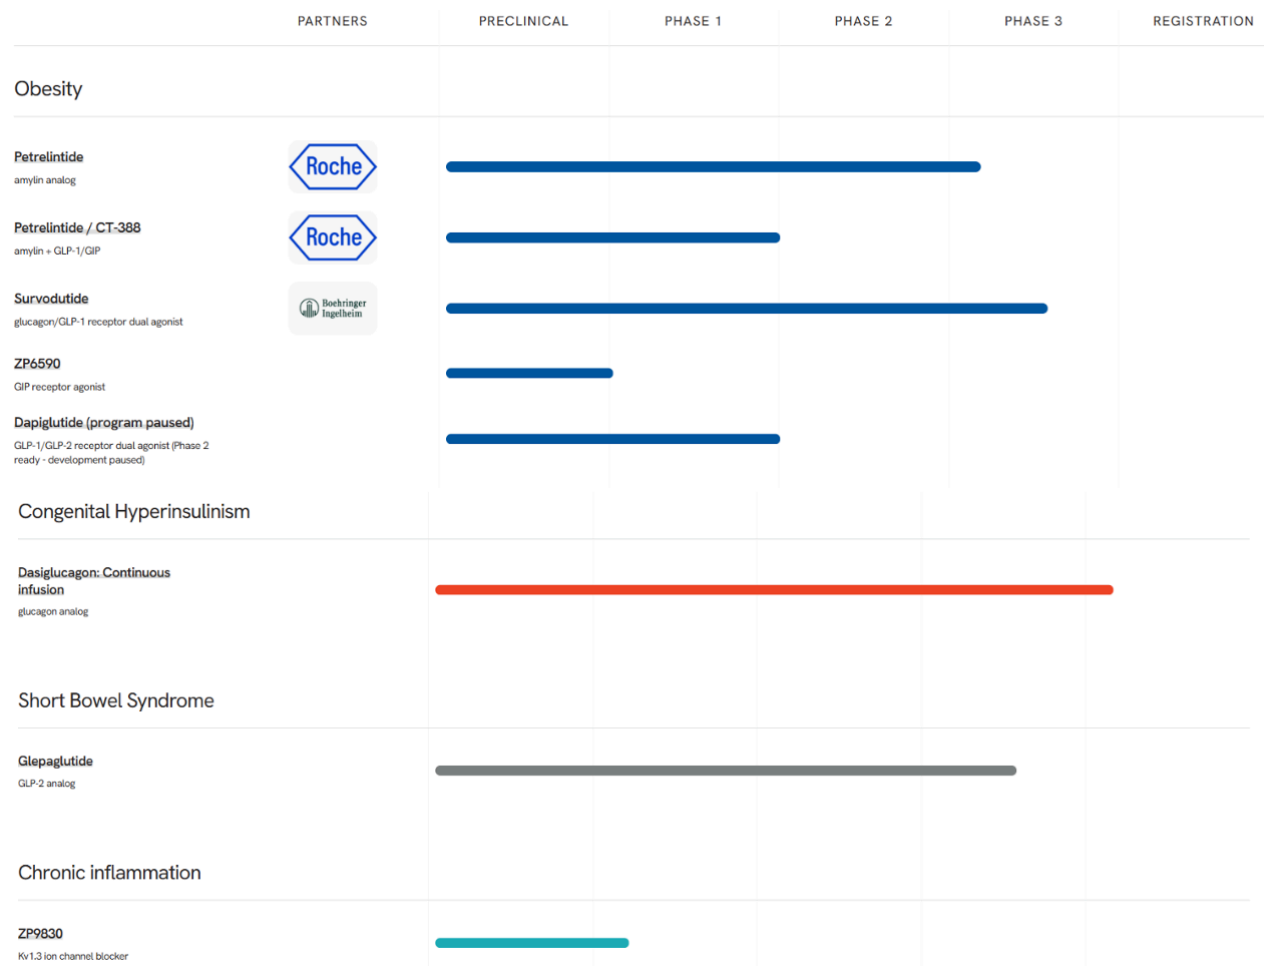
PARTNERS PRECLINICAL PHASE 1 PHASE 2 PHASE 3 REGISTRATION

Obesity

Petrelintide
amylin analog

Roche

Petrelintide / CT-388
amylin + GLP-1/GIP

Roche

Survodutide
glucagon/GLP-1 receptor dual agonist

Boehringer Ingelheim

ZP6590
GIP receptor agonist

Dapiglutide (program paused)
GLP-1/GLP-2 receptor dual agonist (Phase 2 ready - development paused)

Congenital Hyperinsulinism

Dasiglucagon: Continuous infusion
glucagon analog

Short Bowel Syndrome

Glepaglutide
GLP-2 analog

Chronic inflammation

ZP9830
Kv1.3 ion channel blocker